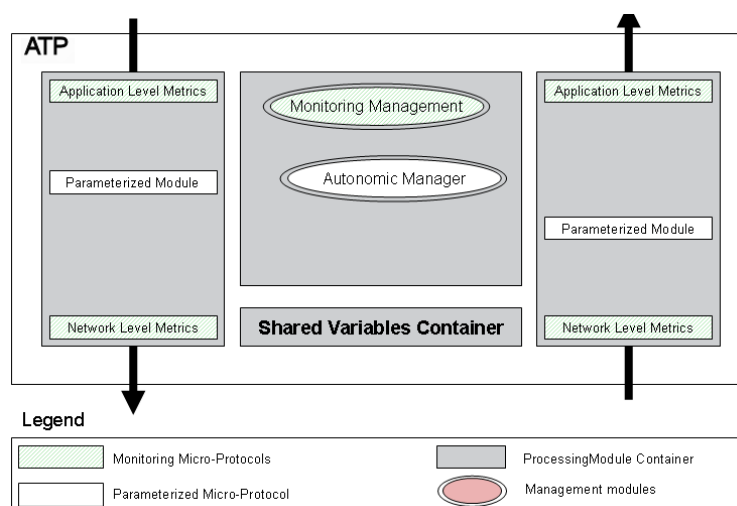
ATP

Application Level Metrics

Parameterized Module

Network Level Metrics

Monitoring Management

Autonomic Manager

Shared Variables Container

Application Level Metrics

Parameterized Module

Network Level Metrics

Legend

Monitoring Micro-Protocols

ProcessingModule Container

Parameterized Micro-Protocol

Management modules